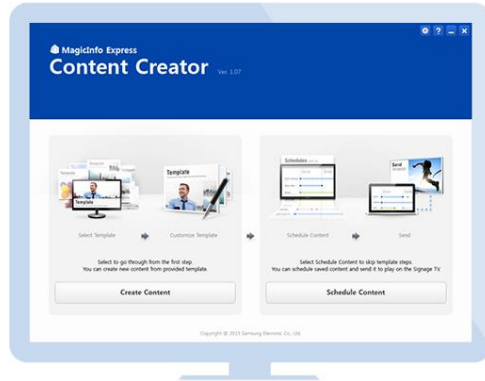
MagicInfo Express
Content Creator Ver. 1.07

Template

Template

Select Template

Customize Template

Select to go through from the first step.
You can create new content from provided template.

Create Content

Schedules

Send

Schedule Content

Send

Select Schedule Content to skip template steps.
You can schedule saved content and send it to play on the Signage TV.

Schedule Content

Copyright © 2013 Samsung Electronic Co., Ltd.